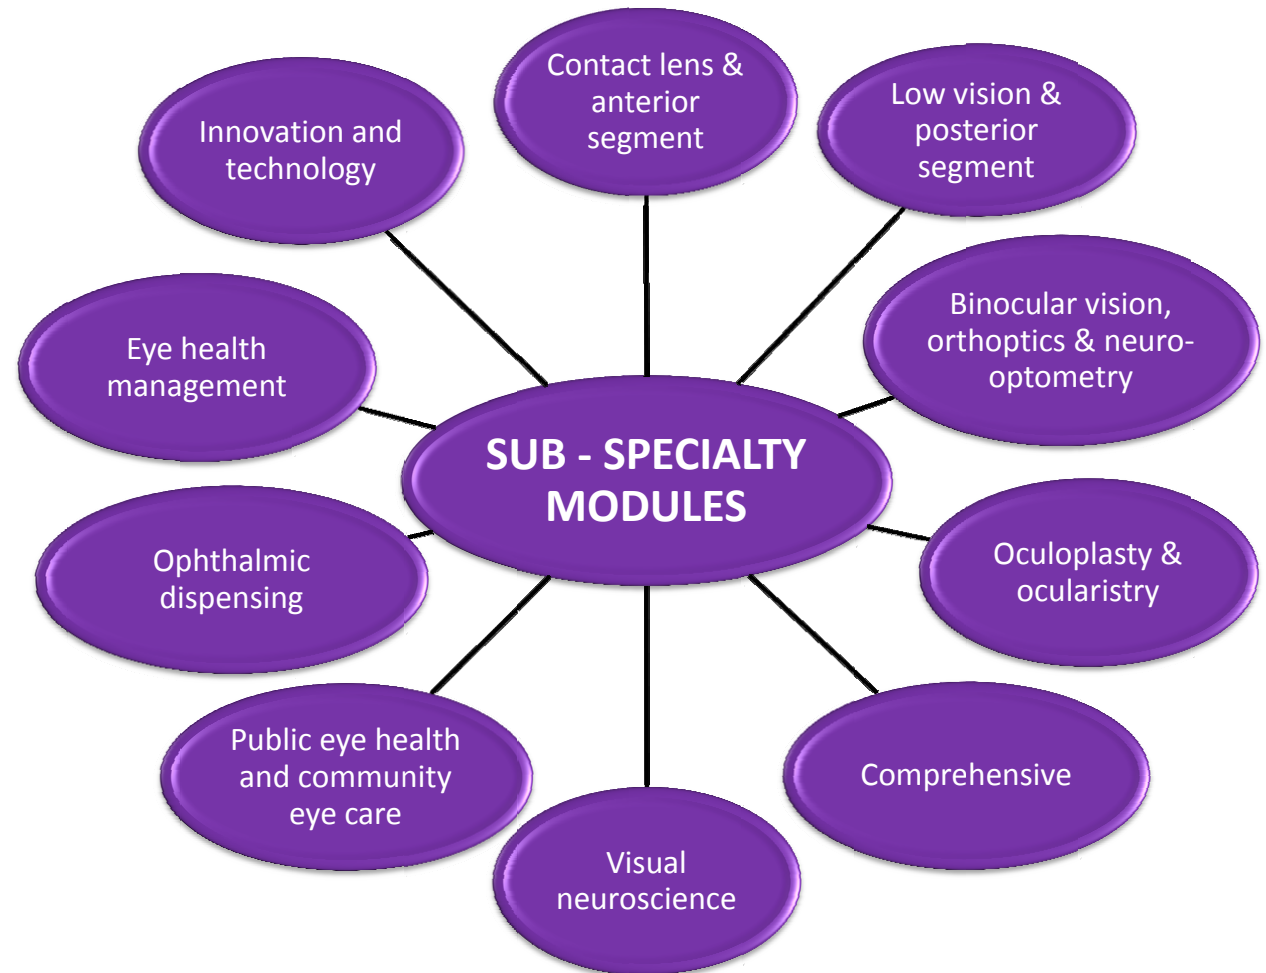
Contact lens & anterior segment

Low vision & posterior segment

Innovation and technology

Binocular vision, orthoptics & neuro-optometry

Eye health management

SUB - SPECIALTY MODULES

Ophthalmic dispensing

Oculoplasty & ocularistry

Public eye health and community eye care

Comprehensive

Visual neuroscience